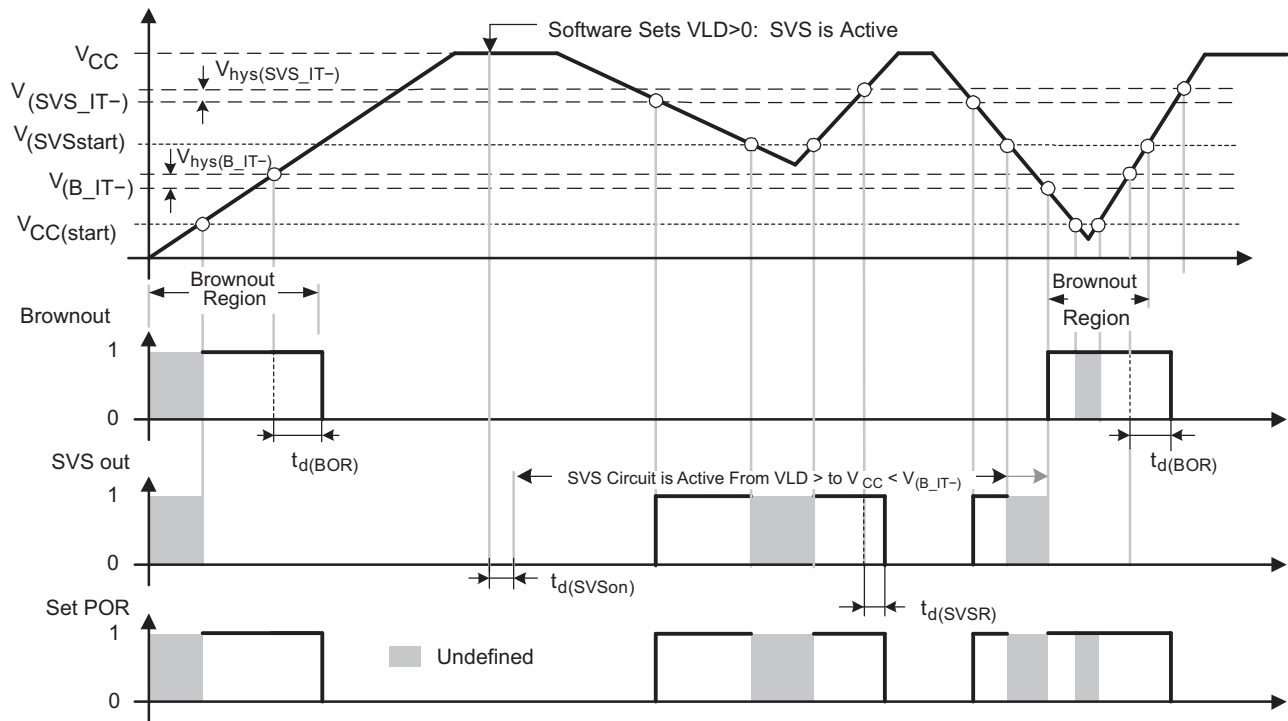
Software Sets VLD>0: SVS is Active

$V_{CC}$

$V_{hys(SVS\_IT-)}$

$V_{(SVS\_IT-)}$

$V_{(SVSstart)}$

$V_{hys(B\_IT-)}$

$V_{(B\_IT-)}$

$V_{CC(start)}$

Brownout Region

Brownout Region

Brownout

1

0

$t_{d(BOR)}$

$t_{d(BOR)}$

SVS out

SVS Circuit is Active From VLD > to $V_{CC} < V_{(B\_IT-)}$

1

0

$t_{d(SVSon)}$

$t_{d(SVSR)}$

Set POR

1

Undefined

0